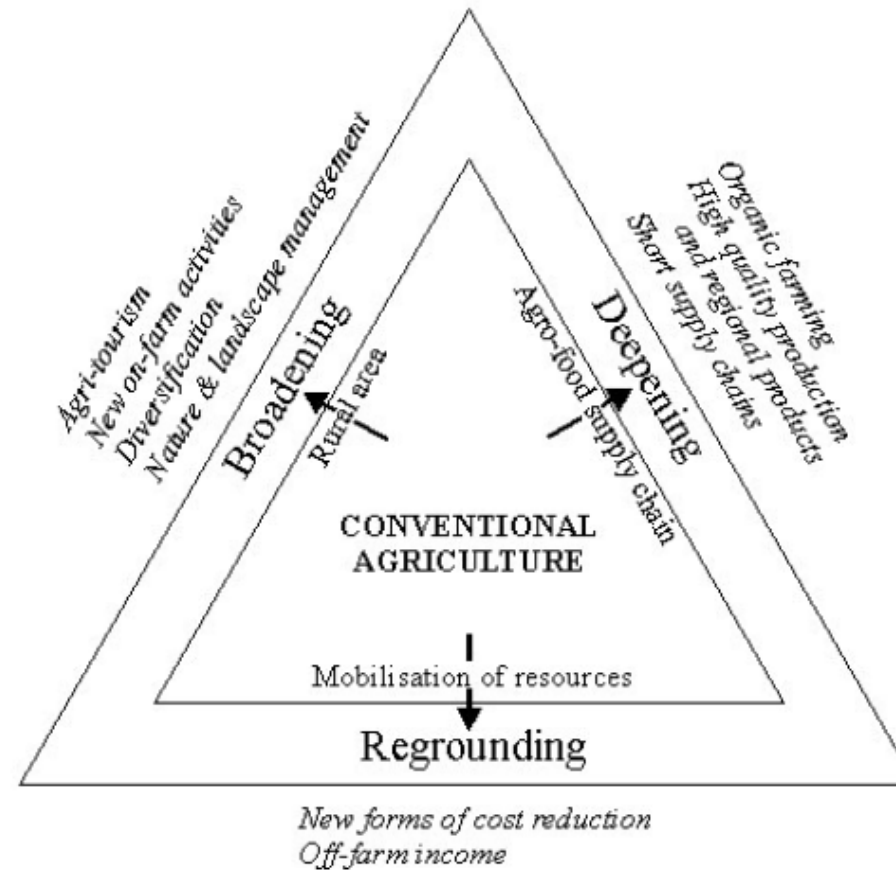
Agri-tourism
New on-farm activities
Diversification
Nature & landscape management

Broadening

Rural area

Organic farming
High quality production
and regional products
Short supply chains

Deepening

Agro-food supply chain

CONVENTIONAL AGRICULTURE

Mobilisation of resources

Regrounding

New forms of cost reduction
Off-farm income